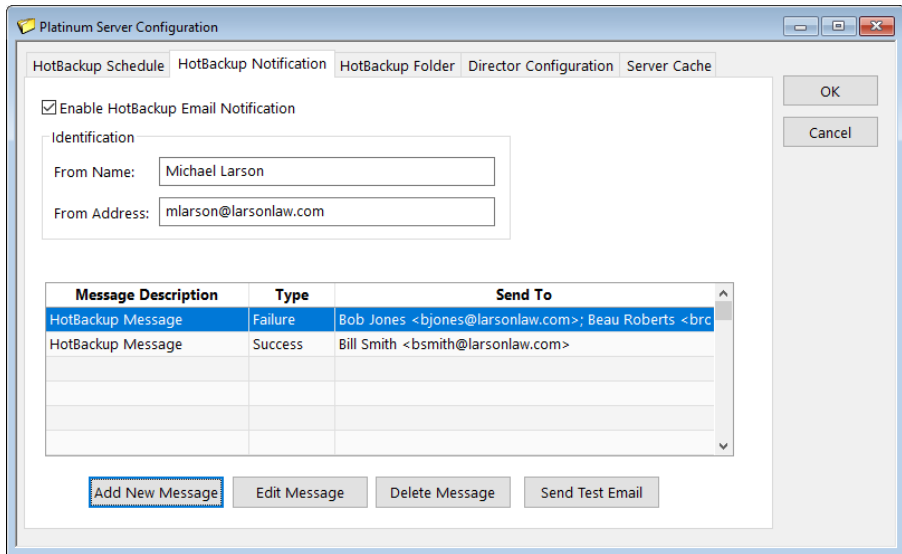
Platinum Server Configuration

HotBackup Schedule | HotBackup Notification | HotBackup Folder | Director Configuration | Server Cache

OK

Cancel

☑ Enable HotBackup Email Notification

Identification

From Name: Michael Larson

From Address: mlarson@larsonlaw.com

| Message Description | Type | Send To |
|---|---|---|
| HotBackup Message | Failure | Bob Jones <bjones@larsonlaw.com>; Beau Roberts <brc |
| HotBackup Message | Success | Bill Smith <bsmith@larsonlaw.com> |
| | | |
| | | |
| | | |
| | | |

Add New Message | Edit Message | Delete Message | Send Test Email